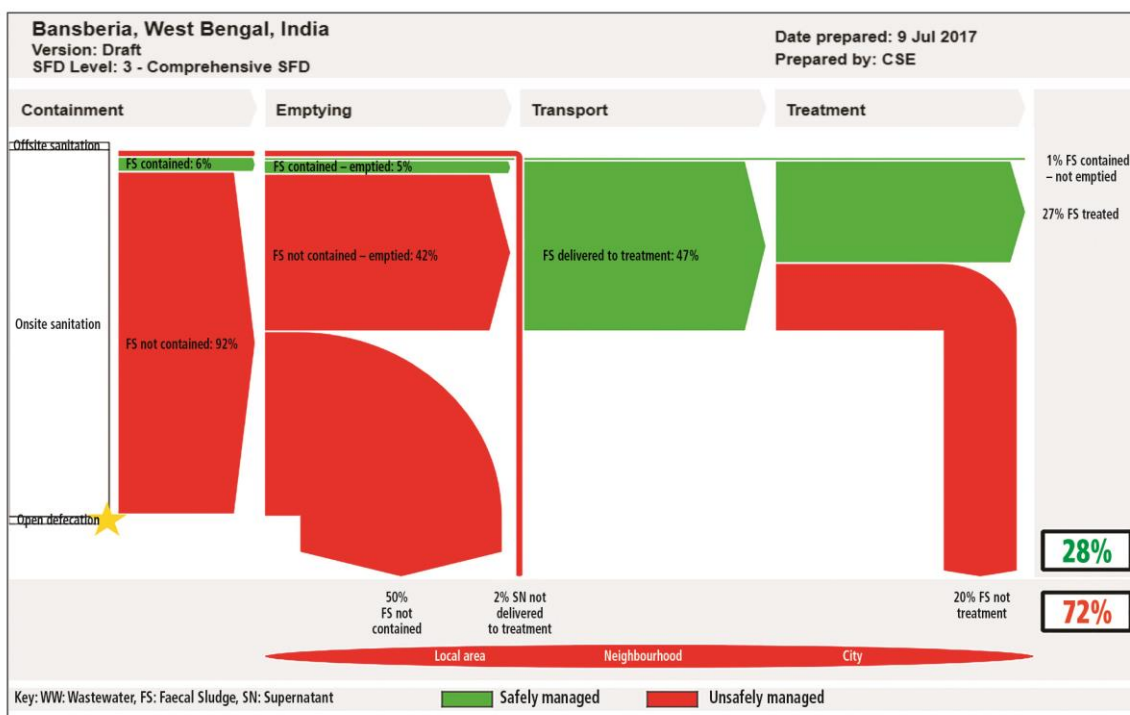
Bansberia, West Bengal, India
Version: Draft
SFD Level: 3 - Comprehensive SFD

Date prepared: 9 Jul 2017
Prepared by: CSE

Containment
Emptying
Transport
Treatment

Offsite sanitation
Onsite sanitation
Open defecation

FS contained: 6%
FS not contained: 92%
FS contained – emptied: 5%
FS not contained – emptied: 42%
FS delivered to treatment: 47%

1% FS contained – not emptied
27% FS treated

28%

50% FS not contained
2% SN not delivered to treatment
20% FS not treatment

72%

Local area
Neighbourhood
City

Key: WW: Wastewater, FS: Faecal Sludge, SN: Supernatant
Safely managed
Unsafely managed